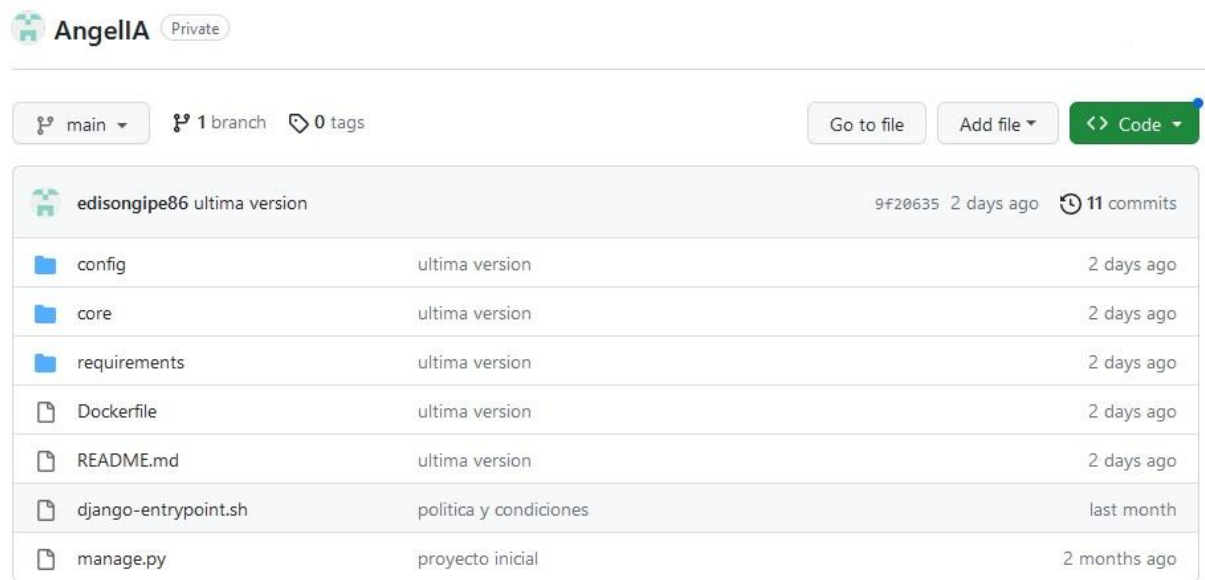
AngelIA Private

main 1 branch 0 tags Go to file Add file Code

edisongipe86 ultima version 9f20635 2 days ago 11 commits

| | | |
|---|---|---|
| config | ultima version | 2 days ago |
| core | ultima version | 2 days ago |
| requirements | ultima version | 2 days ago |
| Dockerfile | ultima version | 2 days ago |
| README.md | ultima version | 2 days ago |
| django-entrypoint.sh | politica y condiciones | last month |
| manage.py | proyecto inicial | 2 months ago |